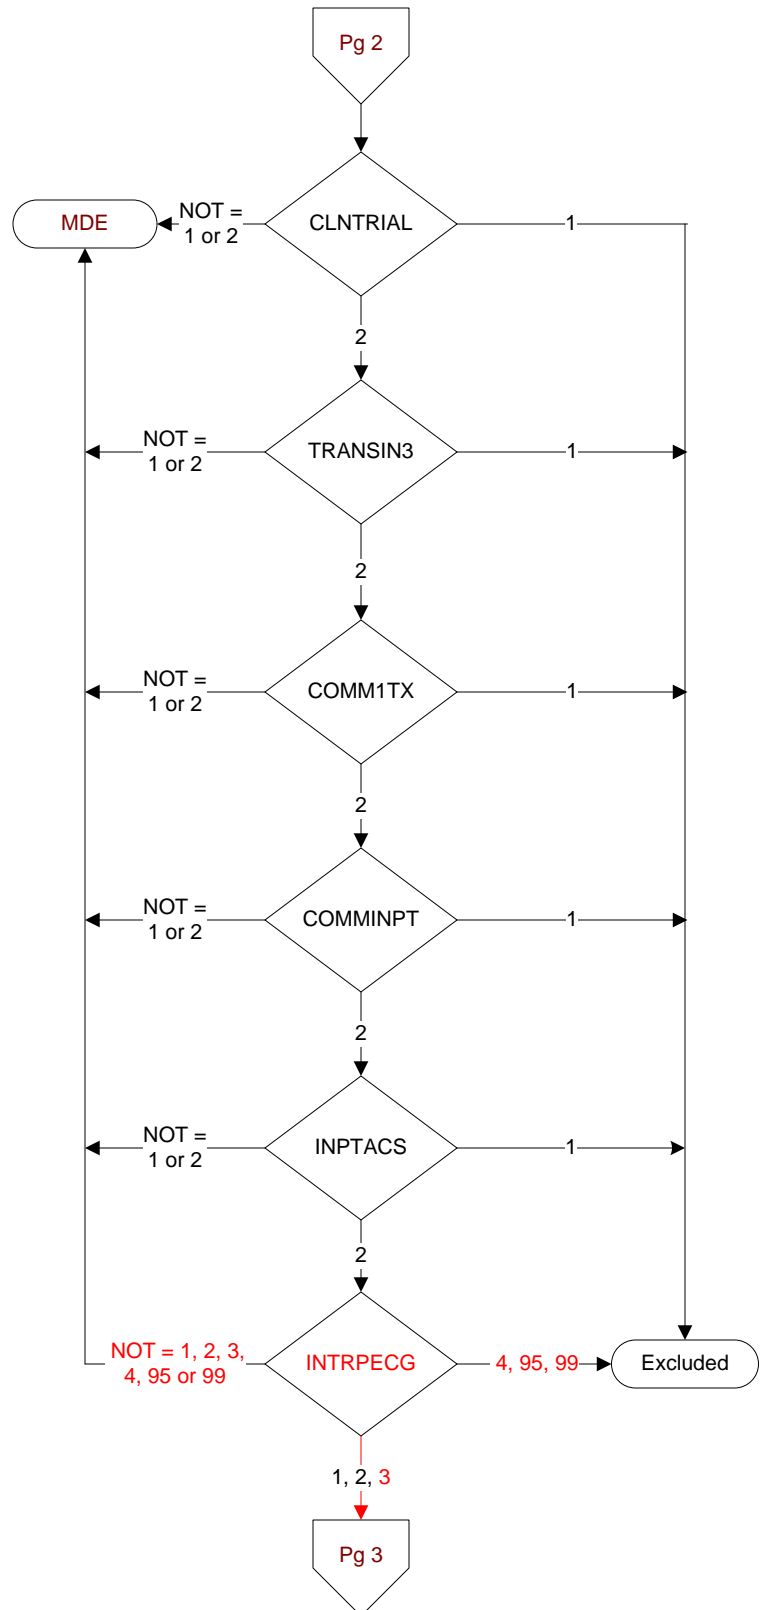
Pg 2

MDE

NOT = 1 or 2

CLNTRIAL

1

2

NOT = 1 or 2

TRANSIN3

1

2

NOT = 1 or 2

COMM1TX

1

2

NOT = 1 or 2

COMMINPT

1

2

NOT = 1 or 2

INPTACS

1

2

NOT = 1, 2, 3, 4, 95 or 99

INTRPECG

4, 95, 99

Excluded

1, 2, 3

Pg 3